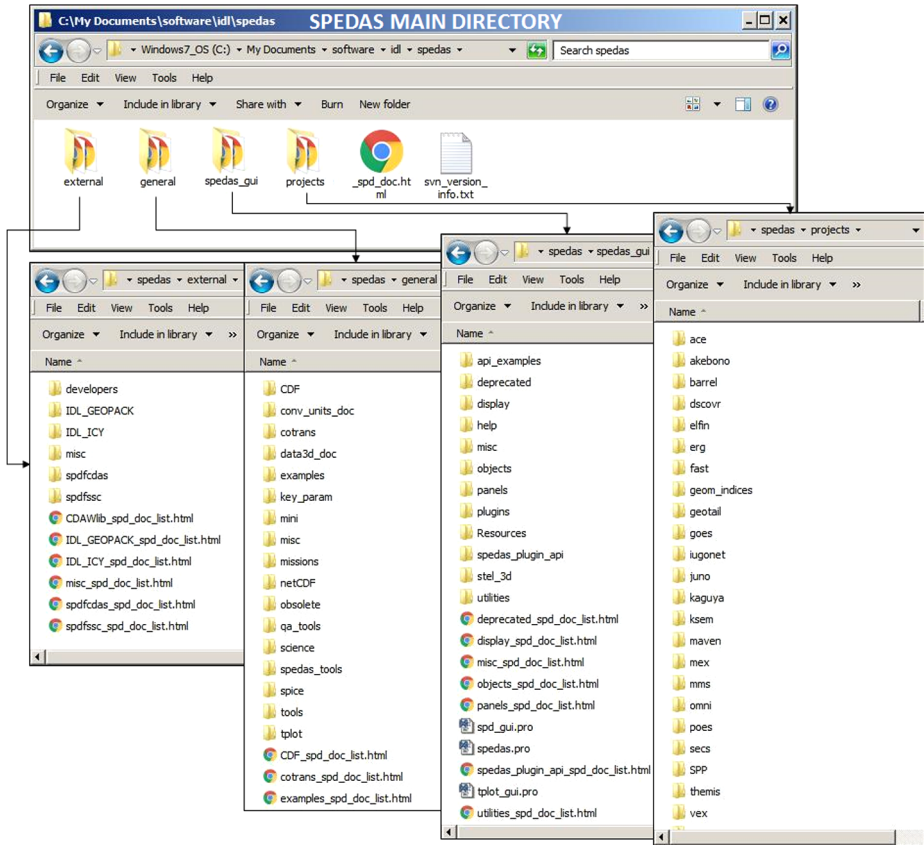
C:\My Documents\software\idl\spedas SPEDAS MAIN DIRECTORY

Windows7_OS (C:) ▸ My Documents ▸ software ▸ idl ▸ spedas ▸

Search spedas

File Edit View Tools Help

Organize ▾ Include in library ▾ Share with ▾ Burn New folder

external
general
spedas_gui
projects
_spd_doc.html
svn_version_info.txt

spedas ▸ external ▸

File Edit View Tools Help

Organize ▾ Include in library ▾ »

Name

developers
IDL_GEOPACK
IDL_ICY
misc
spdfcdas
spdfssc
CDAWlib_spd_doc_list.html
IDL_GEOPACK_spd_doc_list.html
IDL_ICY_spd_doc_list.html
misc_spd_doc_list.html
spdfcdas_spd_doc_list.html
spdfssc_spd_doc_list.html

spedas ▸ general

File Edit View Tools Help

Organize ▾ Include in library ▾ »

Name

CDF
conv_units_doc
cotrans
data3d_doc
examples
key_param
mini
misc
missions
netCDF
obsolete
qa_tools
science
spedas_tools
spice
tools
tplot
CDF_spd_doc_list.html
cotrans_spd_doc_list.html
examples_spd_doc_list.html

spedas ▸ spedas_gui

File Edit View Tools Help

Organize ▾ Include in library ▾ »

Name

api_examples
deprecated
display
help
misc
objects
panels
plugins
Resources
spedas_plugin_api
stel_3d
utilities
deprecated_spd_doc_list.html
display_spd_doc_list.html
misc_spd_doc_list.html
objects_spd_doc_list.html
panels_spd_doc_list.html
spd_gui.pro
spedas.pro
spedas_plugin_api_spd_doc_list.html
tplot_gui.pro
utilities_spd_doc_list.html

spedas ▸ projects ▸

File Edit View Tools Help

Organize ▾ Include in library ▾ »

Name

ace
akebono
barrel
dscovr
elfin
erg
fast
geom_indices
geotail
goes
iugonet
juno
kaguya
ksem
maven
mex
mms
omni
poes
secs
SPP
themis
vex